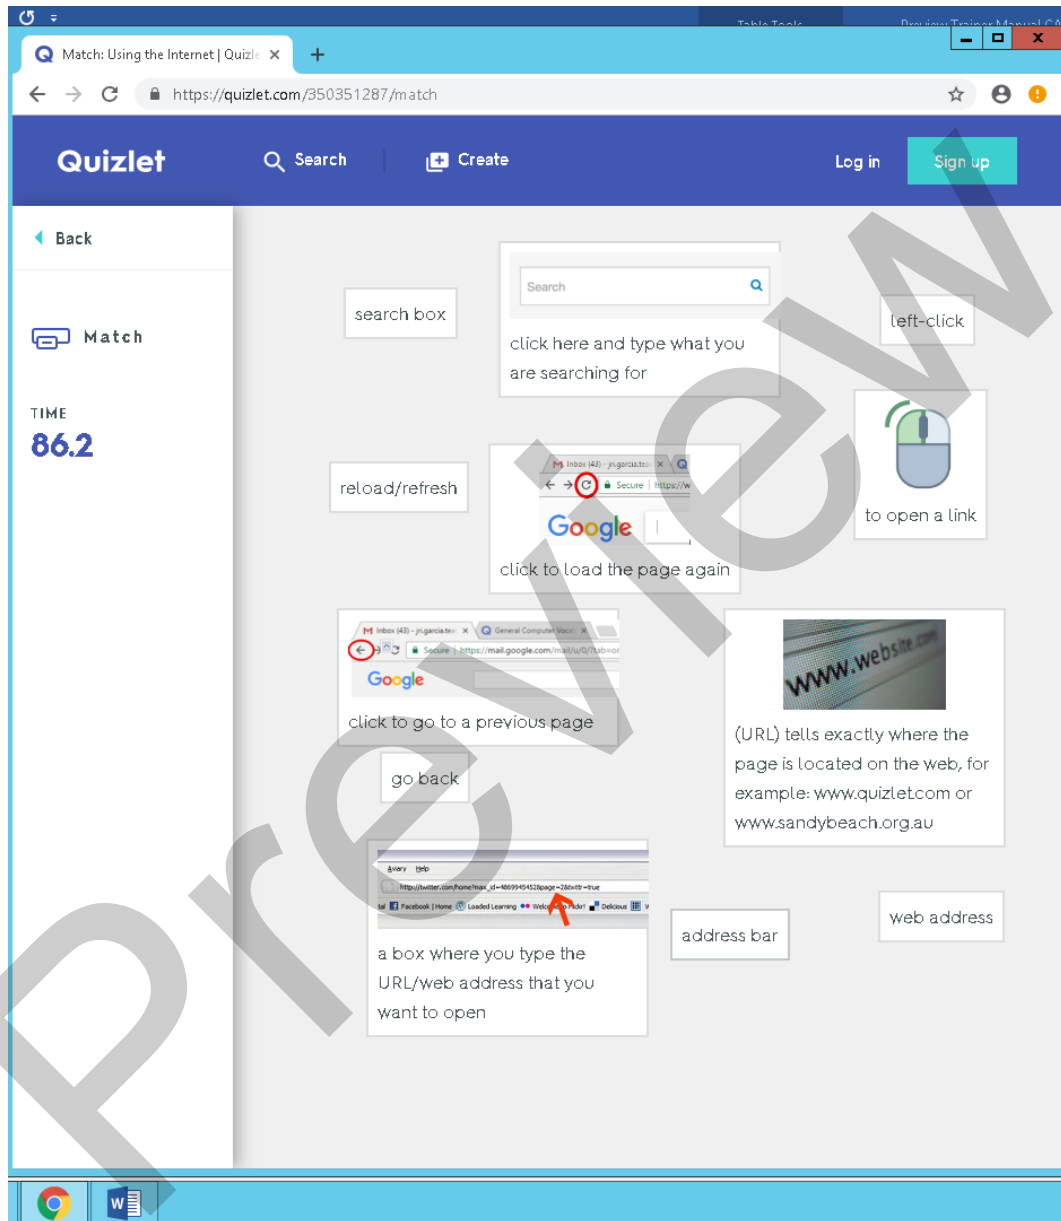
Table Tools

Preview Trainer Manual CA

Match: Using the Internet | Quizle ×

+

https://quizlet.com/350351287/match

Quizlet

Search

Create

Log in

Sign up

Back

Match

TIME

86.2

Search

search box

click here and type what you are searching for

left-click

Inbox (43) - jn.garcia.te

Secure | https://w

Google

reload/refresh

click to load the page again

to open a link

Inbox (43) - jn.garcia.te

General Computer Voca

Secure | https://mail.google.com/mail/u/0/?tab=or

Google

click to go to a previous page

www.website.com

(URL) tells exactly where the page is located on the web, for example: www.quizlet.com or www.sandybeach.org.au

go back

Aviary Help

http://twitter.com/home?max_id=48699454528page=2&twttr=true

Facebook | Home Loaded Learning Welcome to Hide1 Delicious

a box where you type the URL/web address that you want to open

address bar

web address

Preview